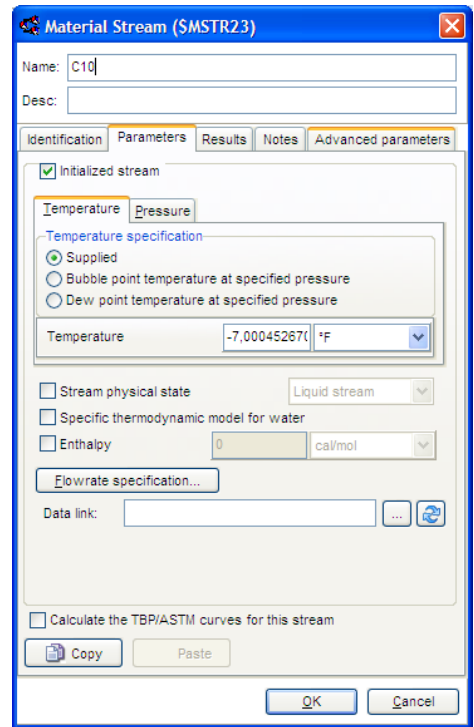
Material Stream ($MSTR23)

Name: C10

Desc:

Identification | Parameters | Results | Notes | Advanced parameters

Initialized stream

Temperature | Pressure

Temperature specification

Supplied

Bubble point temperature at specified pressure

Dew point temperature at specified pressure

Temperature -7,00045267( °F

Stream physical state Liquid stream

Specific thermodynamic model for water

Enthalpy 0 cal/mol

Flowrate specification...

Data link: ...

Calculate the TBP/ASTM curves for this stream

Copy Paste

OK Cancel